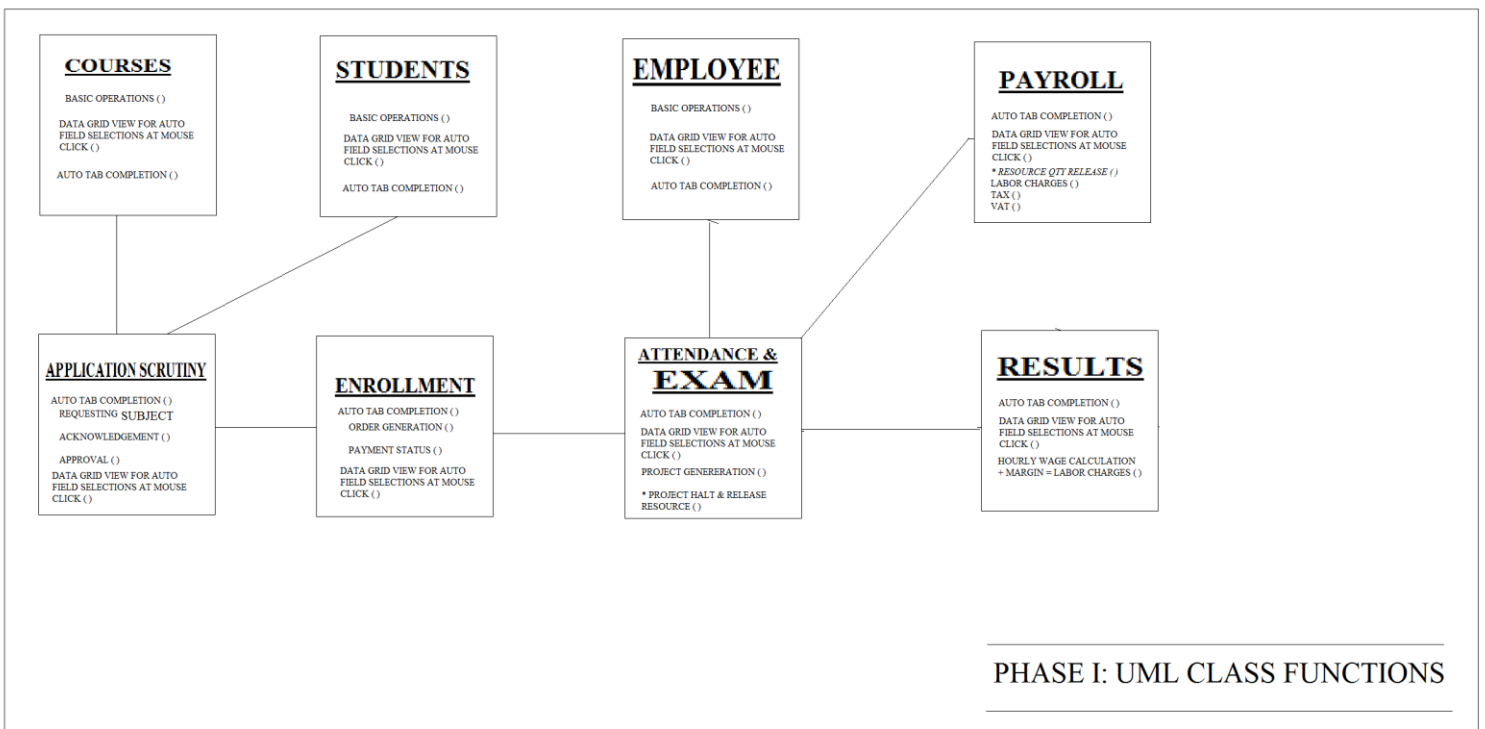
COURSES

BASIC OPERATIONS ()

DATA GRID VIEW FOR AUTO FIELD SELECTIONS AT MOUSE CLICK ()

AUTO TAB COMPLETION ()

STUDENTS

BASIC OPERATIONS ()

DATA GRID VIEW FOR AUTO FIELD SELECTIONS AT MOUSE CLICK ()

AUTO TAB COMPLETION ()

EMPLOYEE

BASIC OPERATIONS ()

DATA GRID VIEW FOR AUTO FIELD SELECTIONS AT MOUSE CLICK ()

AUTO TAB COMPLETION ()

PAYROLL

AUTO TAB COMPLETION ()

DATA GRID VIEW FOR AUTO FIELD SELECTIONS AT MOUSE CLICK ()

* RESOURCE QTY RELEASE ()
LABOR CHARGES ()
TAX ()
VAT ()

APPLICATION SCRUTINY

AUTO TAB COMPLETION ()
REQUESTING SUBJECT

ACKNOWLEDGEMENT ()

APPROVAL ()
DATA GRID VIEW FOR AUTO FIELD SELECTIONS AT MOUSE CLICK ()

ENROLLMENT

AUTO TAB COMPLETION ()
ORDER GENERATION ()

PAYMENT STATUS ()

DATA GRID VIEW FOR AUTO FIELD SELECTIONS AT MOUSE CLICK ()

ATTENDANCE & EXAM

AUTO TAB COMPLETION ()

DATA GRID VIEW FOR AUTO FIELD SELECTIONS AT MOUSE CLICK ()

PROJECT GENERERATION ()

* PROJECT HALT & RELEASE RESOURCE ()

RESULTS

AUTO TAB COMPLETION ()

DATA GRID VIEW FOR AUTO FIELD SELECTIONS AT MOUSE CLICK ()

HOURLY WAGE CALCULATION + MARGIN = LABOR CHARGES ()

PHASE I: UML CLASS FUNCTIONS